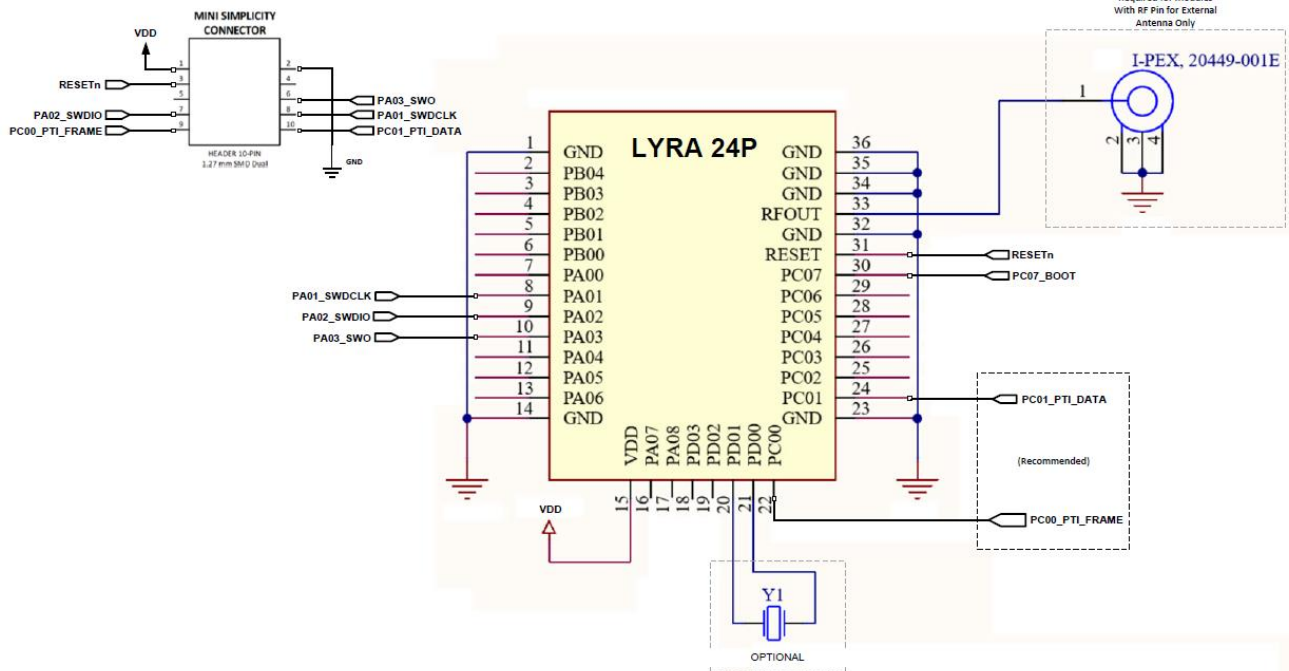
MINI SIMPLICITY CONNECTOR

VDD

RESETn

PA02_SWDIO

PC00_PTI_FRAME

1
3
5
7
9

2
4
6
8
10

HEADER 10-PIN
1.27 mm SMD Dual

PA03_SWO

PA01_SWDCLK

PC01_PTI_DATA

GND

With RF Pin for External Antenna Only

I-PEX, 20449-001E

1

2 3 4

LYRA 24P

1 GND
2 PB04
3 PB03
4 PB02
5 PB01
6 PB00
7 PA00
8 PA01
9 PA02
10 PA03
11 PA04
12 PA05
13 PA06
14 GND

36 GND
35 GND
34 GND
33 RFOUT
32 GND
31 RESET
30 PC07
29 PC06
28 PC05
27 PC04
26 PC03
25 PC02
24 PC01
23 GND

VDD 15
PA07 16
PA08 17
PD03 18
PD02 19
PD01 20
PD00 21
PC00 22

PA01_SWDCLK

PA02_SWDIO

PA03_SWO

RESETn

PC07_BOOT

PC01_PTI_DATA

(Recommended)

PC00_PTI_FRAME

VDD

Y1

OPTIONAL